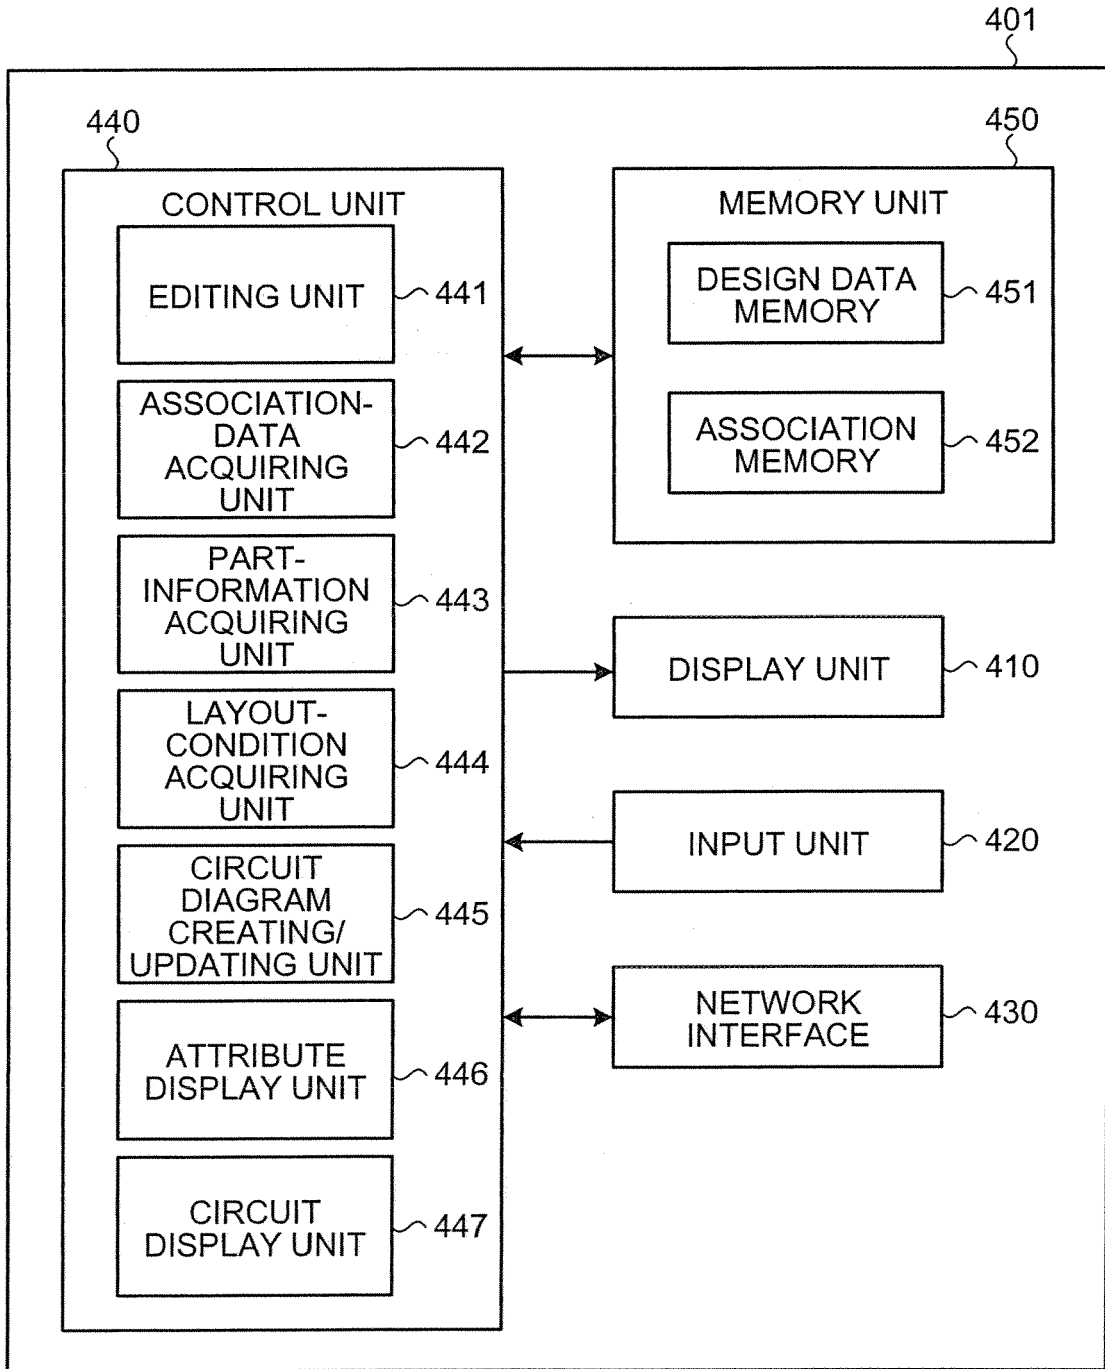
401

440

CONTROL UNIT

EDITING UNIT

441

ASSOCIATION-DATA ACQUIRING UNIT

442

PART-INFORMATION ACQUIRING UNIT

443

LAYOUT-CONDITION ACQUIRING UNIT

444

CIRCUIT DIAGRAM CREATING/ UPDATING UNIT

445

ATTRIBUTE DISPLAY UNIT

446

CIRCUIT DISPLAY UNIT

447

450

MEMORY UNIT

DESIGN DATA MEMORY

451

ASSOCIATION MEMORY

452

DISPLAY UNIT

410

INPUT UNIT

420

NETWORK INTERFACE

430